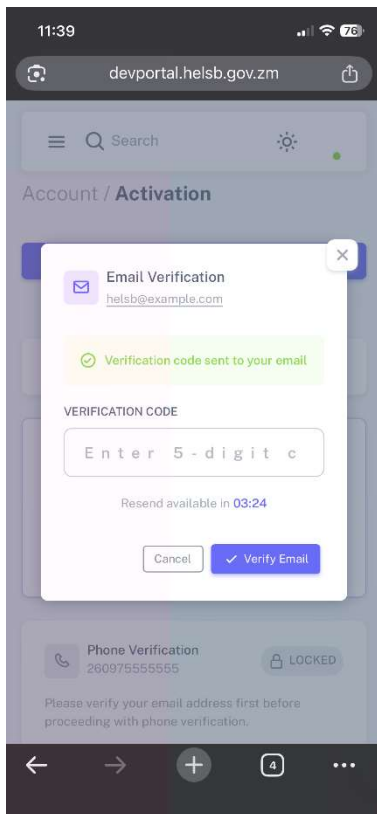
11:39

76

devportal.helsb.gov.zm

Search

Account / Activation

Email Verification
helsb@example.com

Verification code sent to your email

VERIFICATION CODE

Enter 5-digit c

Resend available in 03:24

Cancel

Verify Email

Phone Verification
260975555555

LOCKED

Please verify your email address first before proceeding with phone verification.

4